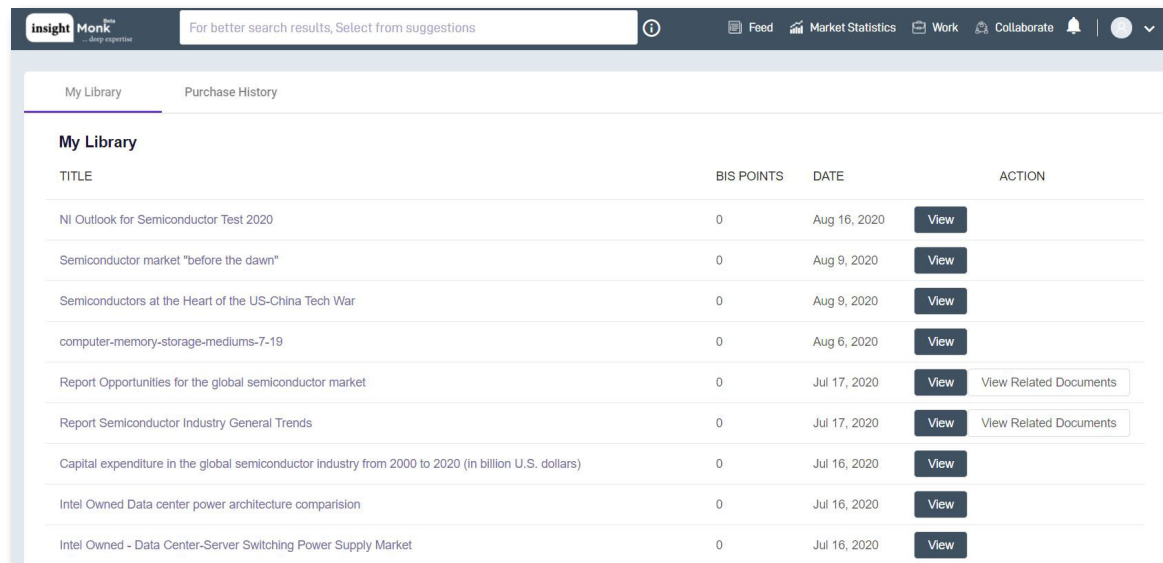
insight Monk Beta ...deep expertise

For better search results, Select from suggestions

Feed Market Statistics Work Collaborate

My Library Purchase History

My Library

| TITLE | BIS POINTS | DATE | ACTION |
|---|---|---|---|
| NI Outlook for Semiconductor Test 2020 | 0 | Aug 16, 2020 | View |
| Semiconductor market "before the dawn" | 0 | Aug 9, 2020 | View |
| Semiconductors at the Heart of the US-China Tech War | 0 | Aug 9, 2020 | View |
| computer-memory-storage-mediums-7-19 | 0 | Aug 6, 2020 | View |
| Report Opportunities for the global semiconductor market | 0 | Jul 17, 2020 | View View Related Documents |
| Report Semiconductor Industry General Trends | 0 | Jul 17, 2020 | View View Related Documents |
| Capital expenditure in the global semiconductor industry from 2000 to 2020 (in billion U.S. dollars) | 0 | Jul 16, 2020 | View |
| Intel Owned Data center power architecture comparision | 0 | Jul 16, 2020 | View |
| Intel Owned - Data Center-Server Switching Power Supply Market | 0 | Jul 16, 2020 | View |